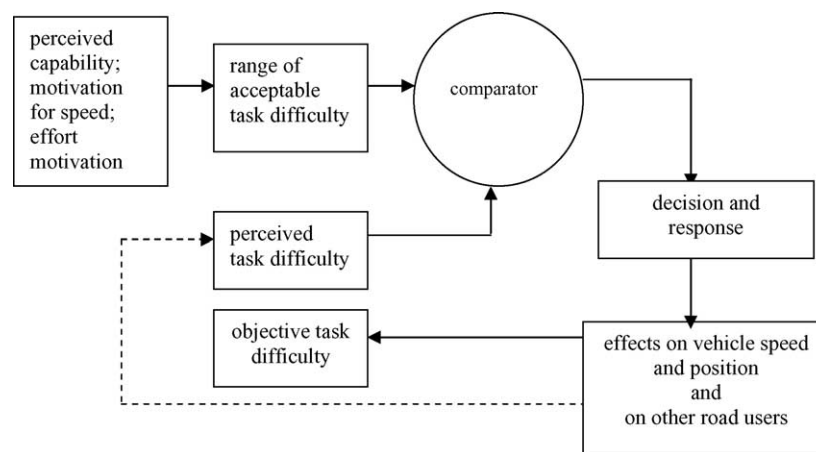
perceived capability; motivation for speed; effort motivation

range of acceptable task difficulty

comparator

perceived task difficulty

decision and response

objective task difficulty

effects on vehicle speed and position and on other road users